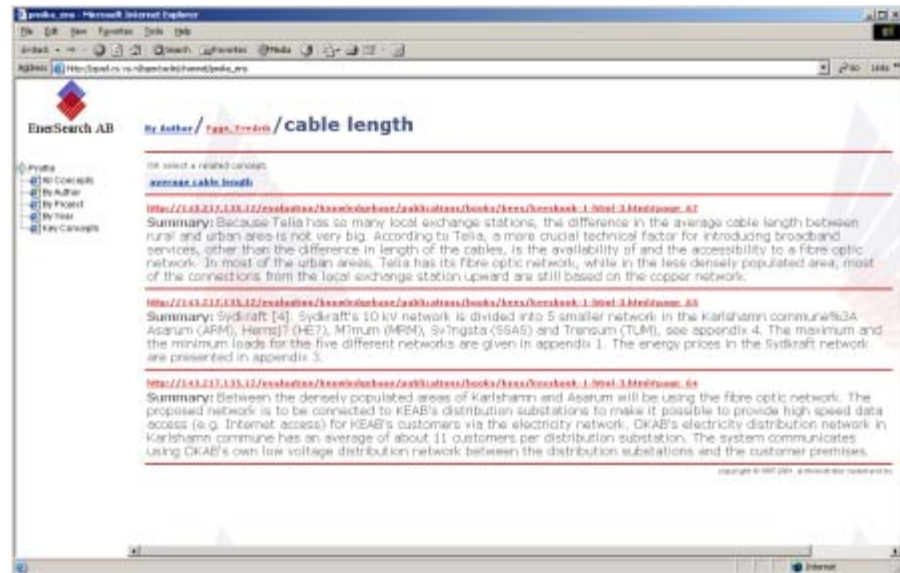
proiko_env - Microsoft Internet Explorer

File Edit View Favorites Tools Help

Back Search Favorites Media

Address http://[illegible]

Go Links

EnerSearch AB

Profile
All Concepts
By Author
By Project
By Year
Key Concepts

By Author / Ygge, Fredrik / cable length

Or select a related concept:

average cable length

http://143.217.135.12/evaluation/knowledgebase/publications/books/kees/keesbook-1-html-3.html#page_67

Summary: Because Telia has so many local exchange stations, the difference in the average cable length between rural and urban areas is not very big. According to Telia, a more crucial technical factor for introducing broadband services, other than the difference in length of the cables, is the availability of and the accessibility to a fibre optic network. In most of the urban areas, Telia has its fibre optic network, while in the less densely populated area, most of the connections from the local exchange station upward are still based on the copper network.

http://143.217.135.12/evaluation/knowledgebase/publications/books/kees/keesbook-1-html-3.html#page_65

Summary: Sydkraft [4]. Sydkraft's 10 kV network is divided into 5 smaller network in the Karlshamn commune%3A Asarum (ARM), Hems]? (HE?), M?rum (MRM), Sv?ngsta (SSAS) and Trensum (TUM), see appendix 4. The maximum and the minimum loads for the five different networks are given in appendix 1. The energy prices in the Sydkraft network are presented in appendix 3.

http://143.217.135.12/evaluation/knowledgebase/publications/books/kees/keesbook-1-html-3.html#page_64

Summary: Between the densely populated areas of Karlshamn and Asarum will be using the fibre optic network. The proposed network is to be connected to KEAB's distribution substations to make it possible to provide high speed data access (e.g. Internet access) for KEAB's customers via the electricity network. OKAB's electricity distribution network in Karlshamn commune has an average of about 11 customers per distribution substation. The system communicates using OKAB's own low voltage distribution network between the distribution substations and the customer premises.

Copyright © 1997-2001 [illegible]

Internet